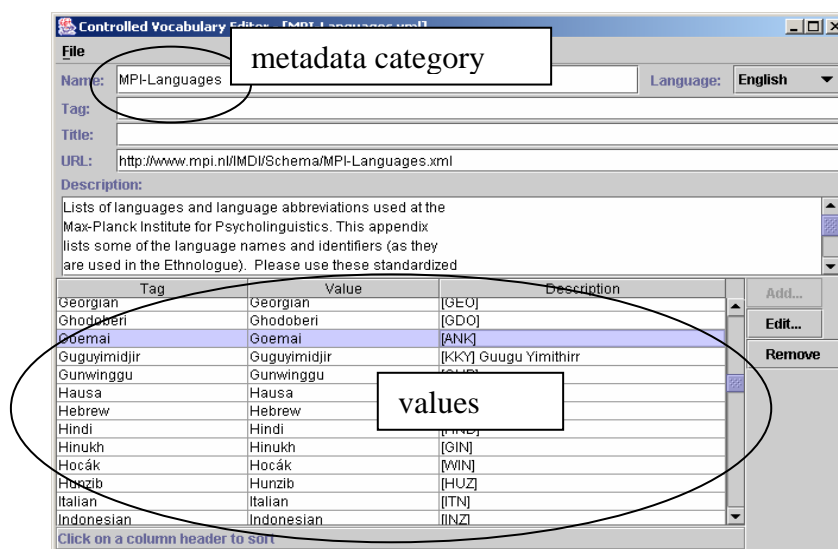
Controlled Vocabulary Editor - [MPI-Languages.xml]

File

metadata category

Name: MPI-Languages

Language: English

Tag:

Title:

URL: http://www.mpi.nl/IMDI/Schema/MPI-Languages.xml

Description:

Lists of languages and language abbreviations used at the Max-Planck Institute for Psycholinguistics. This appendix lists some of the language names and identifiers (as they are used in the Ethnologue). Please use these standardized

| Tag | Value | Description |
|---|---|---|
| Georgian | Georgian | [GEO] |
| Ghodoberi | Ghodoberi | [GDO] |
| Goemai | Goemai | [ANK] |
| Guguyimidjir | Guguyimidjir | [KKY] Guugu Yimithirr |
| Gunwinggu | Gunwinggu | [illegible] |
| Hausa | Hausa | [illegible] |
| Hebrew | Hebrew | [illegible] |
| Hindi | Hindi | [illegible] |
| Hinukh | Hinukh | [GIN] |
| Hocák | Hocák | [WIN] |
| Hunzib | Hunzib | [HUZ] |
| Italian | Italian | [ITN] |
| Indonesian | Indonesian | [INZ] |

values

Add...

Edit...

Remove

Click on a column header to sort